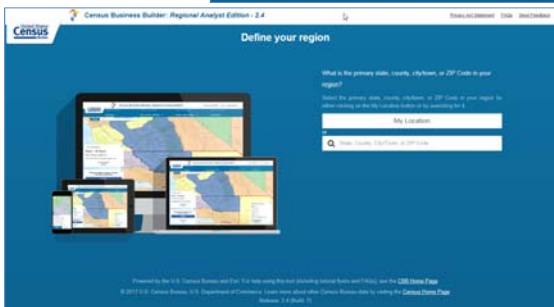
United States Census Bureau

Census Business Builder: Regional Analyst Edition - 2.4

Privacy Act Statement FAQs Send Feedback

Define your region

What is the primary state, county, city/town, or ZIP Code in your region?

Select the primary state, county, city/town, or ZIP Code in your region by either clicking on the My Location button or by searching for it.

My Location

or

State, County, City/Town, or ZIP Code

Powered by the U.S. Census Bureau and Esri. For help using this tool (including tutorial videos and FAQs), see the CBB Home Page.

© 2017 U.S. Census Bureau, U.S. Department of Commerce. Learn more about other Census Bureau data by visiting the Census Home Page.

Release: 2.4 (Build: 7)